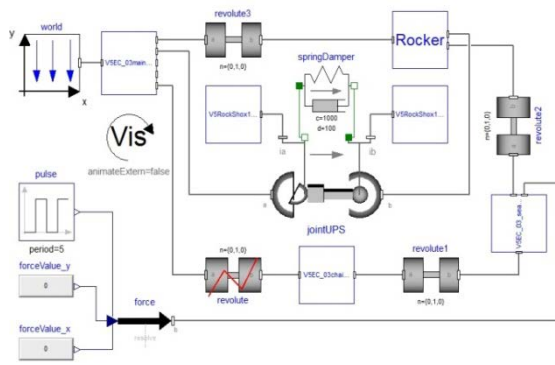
world
y
x
V5EC_03main...
revolute3
n={0,1,0}
Rocker
springDamper
c=1000
d=100
V5RockShox1...
V5RockShox1...
ia
ib
Vis
animateExtern=false
revolute2
n={0,1,0}
pulse
period=5
a
b
jointUPS
V5EC_03_sea...
forceValue_y
0
n={0,1,0}
revolute
V5EC_03chai...
revolute1
n={0,1,0}
forceValue_x
0
force
resolve
b